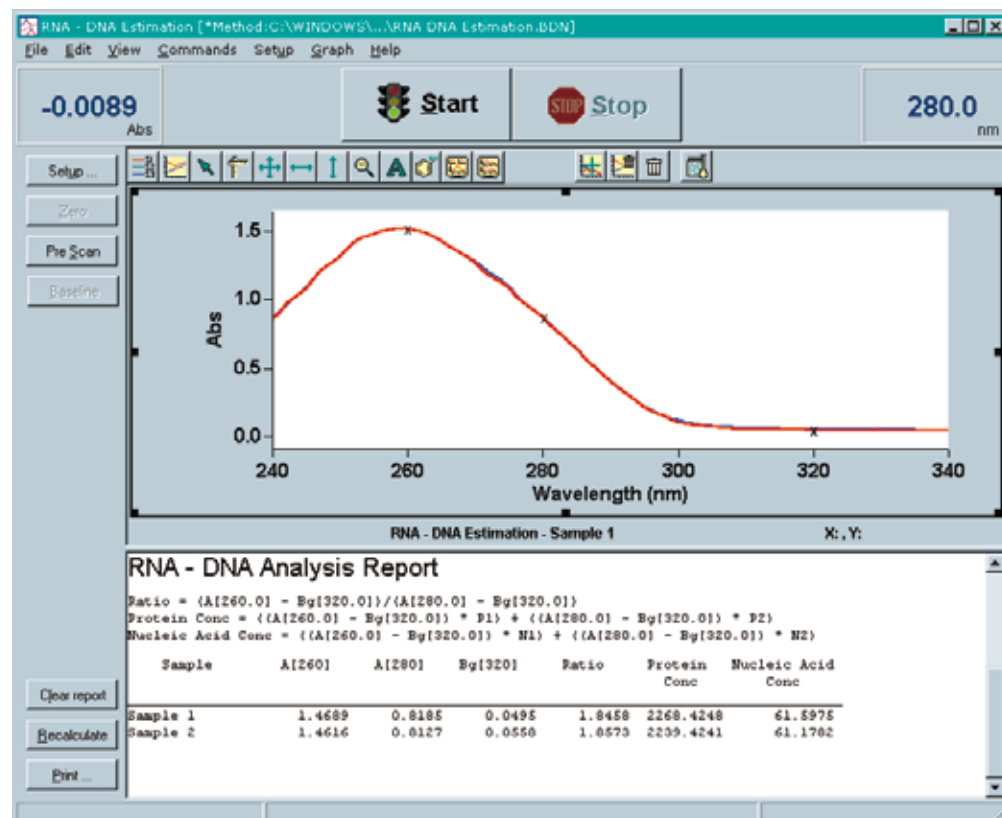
RNA - DNA Estimation [*Method:C:\WINDOWS\...\RNA DNA Estimation.BDN]

File Edit View Commands Setup Graph Help

-0.0089
Abs

Start

Stop

280.0
nm

Setup ...

Zero

Pre Scan

Baseline

1.5
1.0
0.5
0.0
Abs
240
260
280
300
320
340
Wavelength (nm)

RNA - DNA Estimation - Sample 1

X: , Y:

RNA - DNA Analysis Report

Ratio = (A[260.0] - Bg[320.0])/(A[280.0] - Bg[320.0])
Protein Conc = ((A[260.0] - Bg[320.0]) * P1) + ((A[280.0] - Bg[320.0]) * P2)
Nucleic Acid Conc = ((A[260.0] - Bg[320.0]) * N1) + ((A[280.0] - Bg[320.0]) * N2)

| Sample | A[260] | A[280] | Bg[320] | Ratio | Protein Conc | Nucleic Acid Conc |
|---|---|---|---|---|---|---|
| Sample 1 | 1.4689 | 0.8185 | 0.0495 | 1.8458 | 2268.4248 | 61.5975 |
| Sample 2 | 1.4616 | 0.8127 | 0.0558 | 1.8573 | 2239.4241 | 61.1782 |

Clear report

Recalculate

Print ...